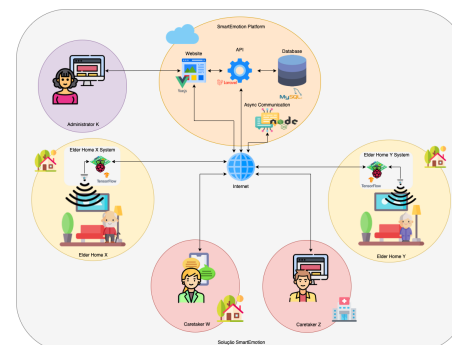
SmartEmotion Platform

Website

API

Database

Vuejs

Laravel

MySQL

Async Communication

node

Administrator K

Elder Home X System

TensorFlow

Elder Home X

Internet

Elder Home Y System

TensorFlow

Elder Home Y

Caretaker W

Caretaker Z

Solução SmartEmotion